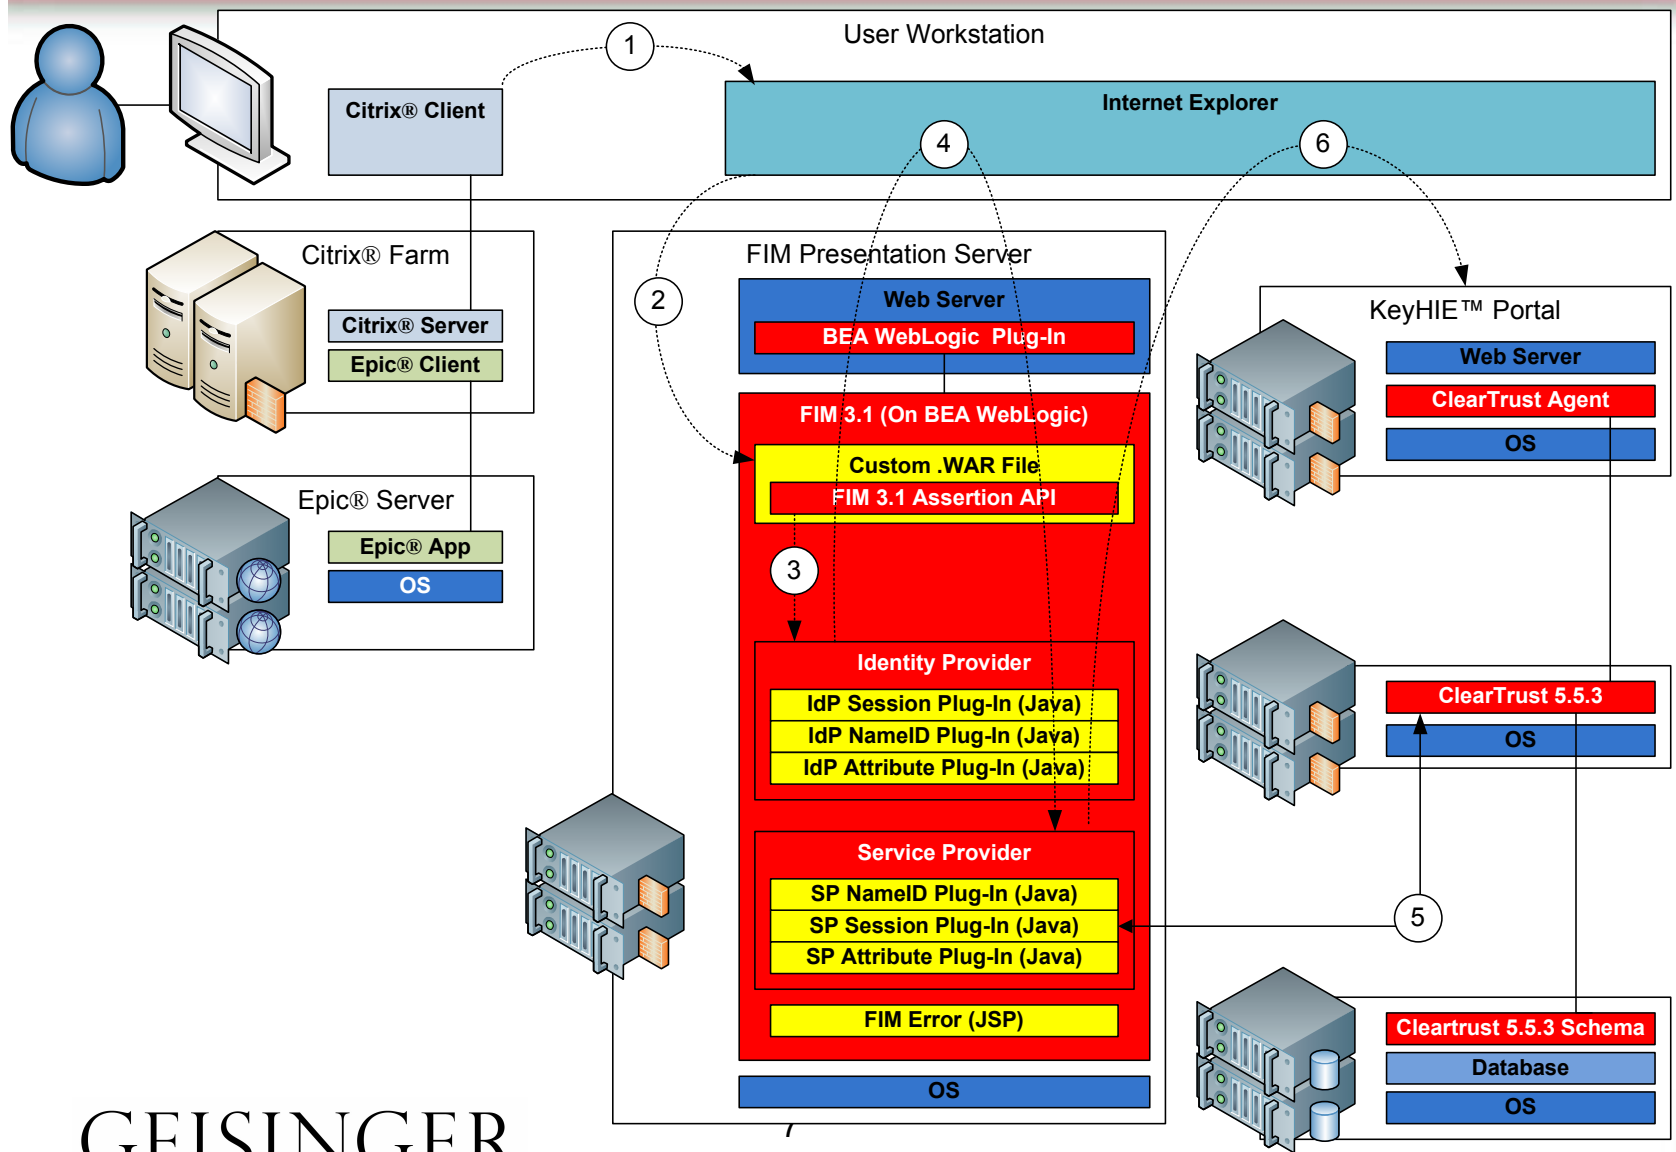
User Workstation

1

Citrix® Client

Internet Explorer

4

6

Citrix® Farm

Citrix® Server

Epic® Client

FIM Presentation Server

2

Web Server

BEA WebLogic Plug-In

KeyHIE™ Portal

Web Server

ClearTrust Agent

OS

FIM 3.1 (On BEA WebLogic)

Custom .WAR File

FIM 3.1 Assertion API

Epic® Server

Epic® App

OS

3

Identity Provider

IdP Session Plug-In (Java)

IdP NameID Plug-In (Java)

IdP Attribute Plug-In (Java)

ClearTrust 5.5.3

OS

Service Provider

SP NameID Plug-In (Java)

SP Session Plug-In (Java)

SP Attribute Plug-In (Java)

5

FIM Error (JSP)

Cleartrust 5.5.3 Schema

Database

OS

OS

GEISINGER